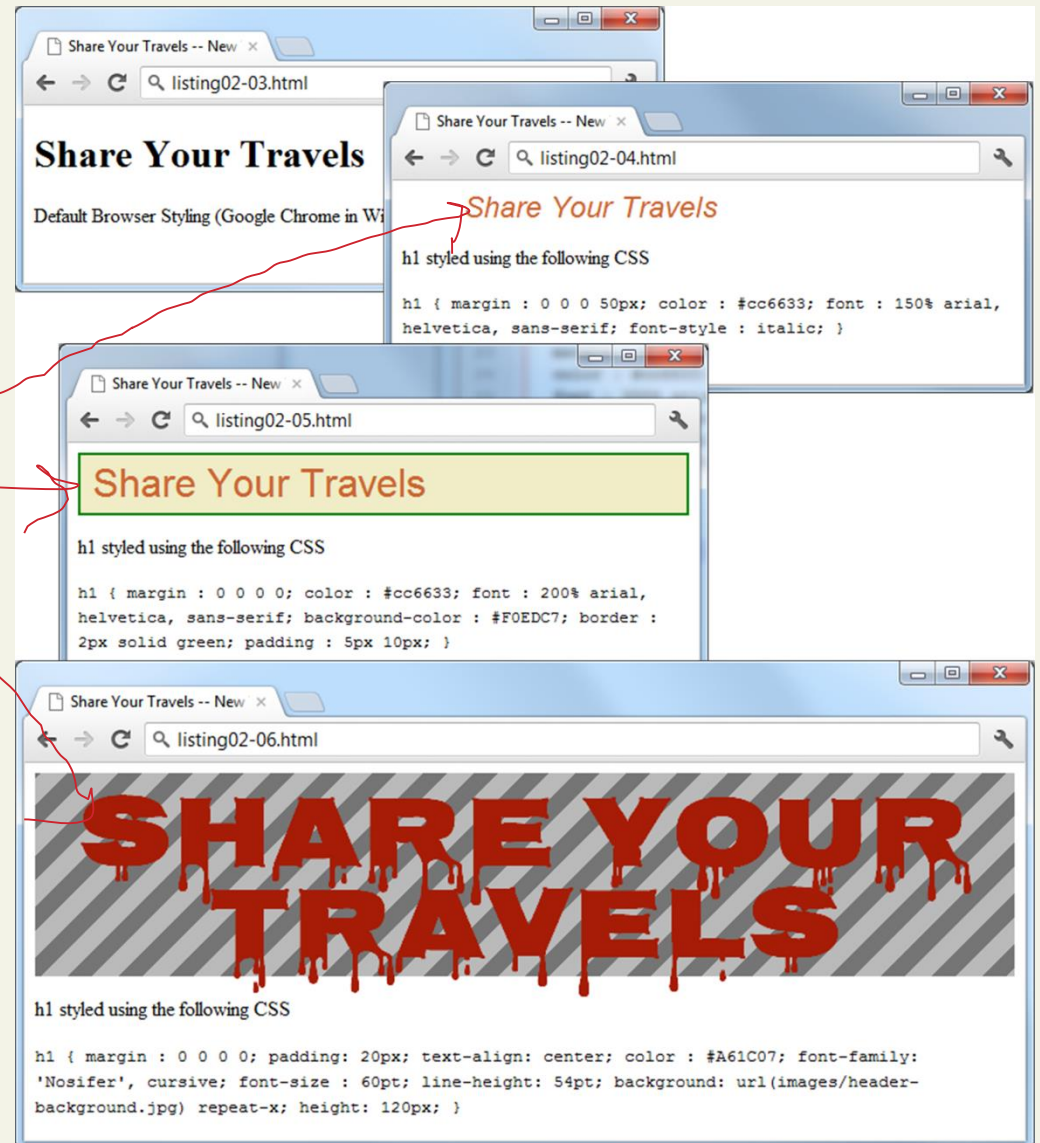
Share Your Travels -- New ×
listing02-03.html

Share Your Travels

Default Browser Styling (Google Chrome in Wi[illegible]

Share Your Travels -- New ×
listing02-04.html

Share Your Travels

h1 styled using the following CSS

h1 { margin : 0 0 0 50px; color : #cc6633; font : 150% arial, helvetica, sans-serif; font-style : italic; }

Share Your Travels -- New ×
listing02-05.html

Share Your Travels

h1 styled using the following CSS

h1 { margin : 0 0 0 0; color : #cc6633; font : 200% arial, helvetica, sans-serif; background-color : #F0EDC7; border : 2px solid green; padding : 5px 10px; }

Share Your Travels -- New ×
listing02-06.html

SHARE YOUR TRAVELS

h1 styled using the following CSS

h1 { margin : 0 0 0 0; padding: 20px; text-align: center; color : #A61C07; font-family: 'Nosifer', cursive; font-size : 60pt; line-height: 54pt; background: url(images/header-background.jpg) repeat-x; height: 120px; }